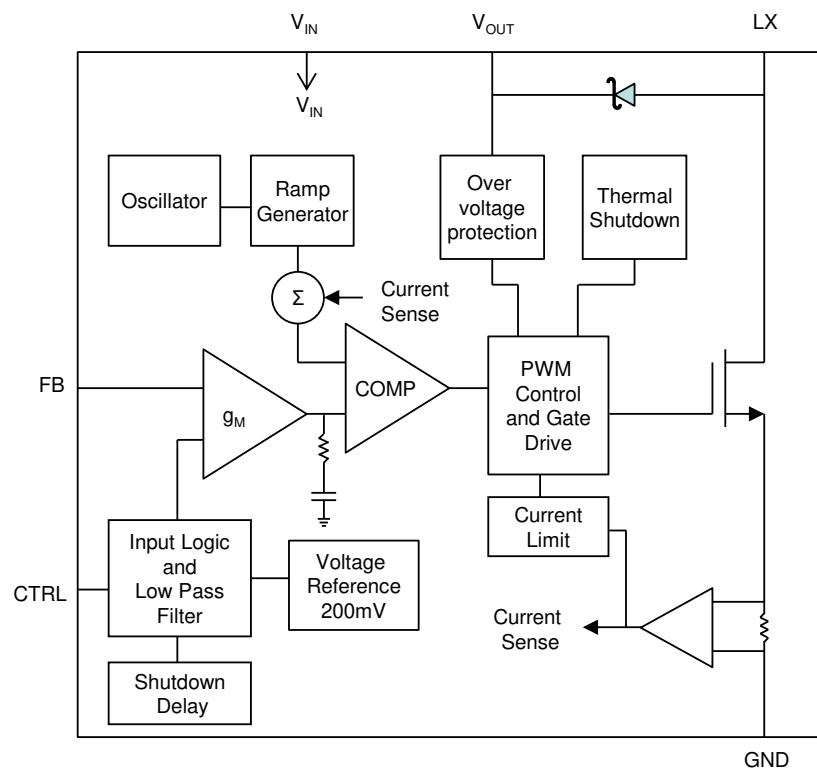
$V_{IN}$

$V_{OUT}$

LX

$V_{IN}$

Oscillator

Ramp Generator

Over voltage protection

Thermal Shutdown

Σ

Current Sense

FB

$g_M$

COMP

PWM Control and Gate Drive

Current Limit

Input Logic and Low Pass Filter

Voltage Reference 200mV

CTRL

Current Sense

Shutdown Delay

GND